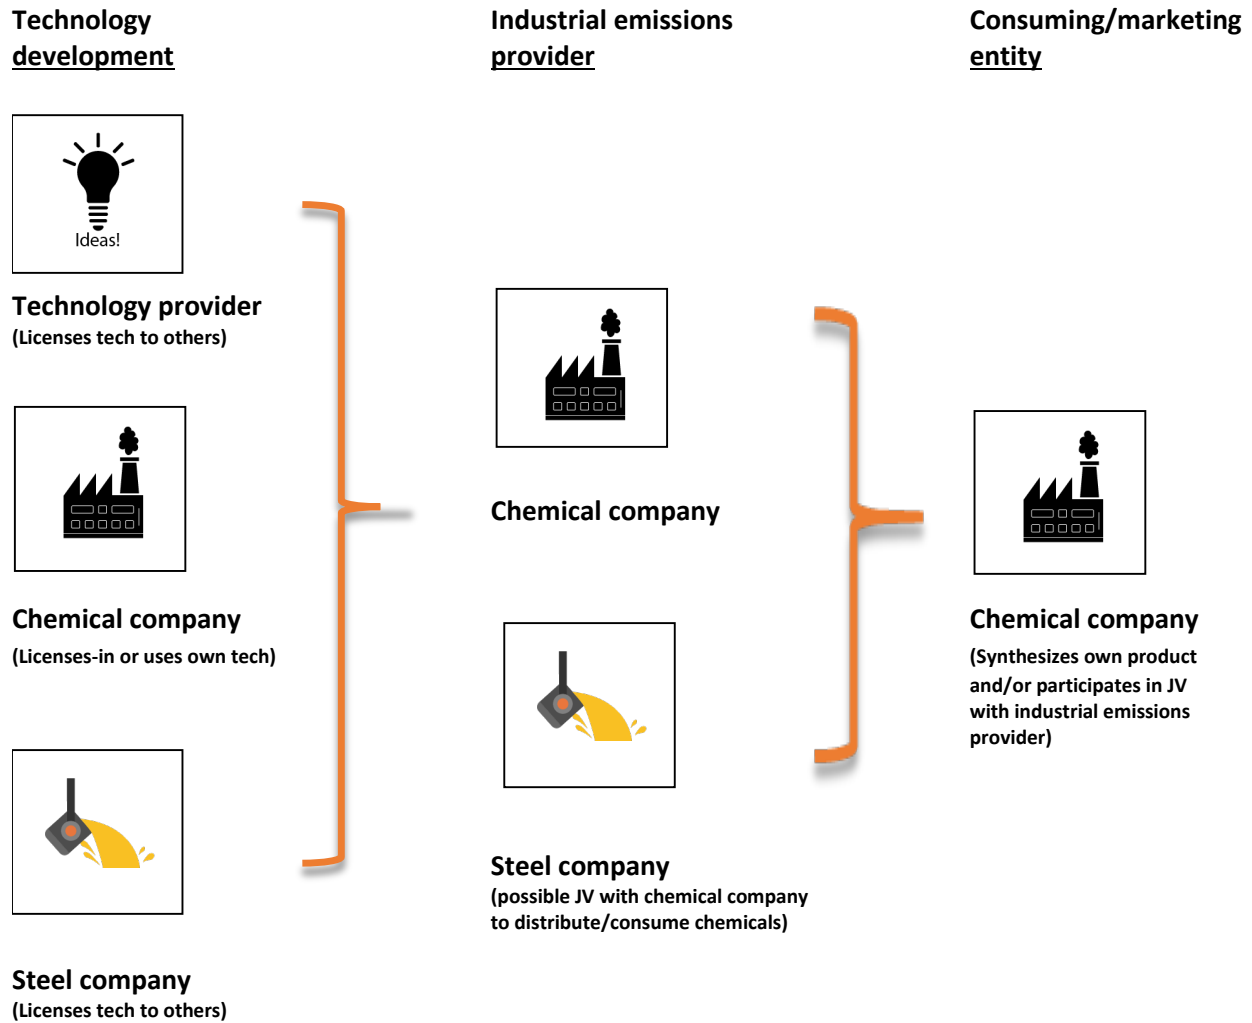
Technology development

Ideas!

Technology provider
(Licenses tech to others)

Chemical company
(Licenses-in or uses own tech)

Steel company
(Licenses tech to others)

Industrial emissions provider

Chemical company

Steel company
(possible JV with chemical company to distribute/consume chemicals)

Consuming/marketing entity

Chemical company
(Synthesizes own product and/or participates in JV with industrial emissions provider)